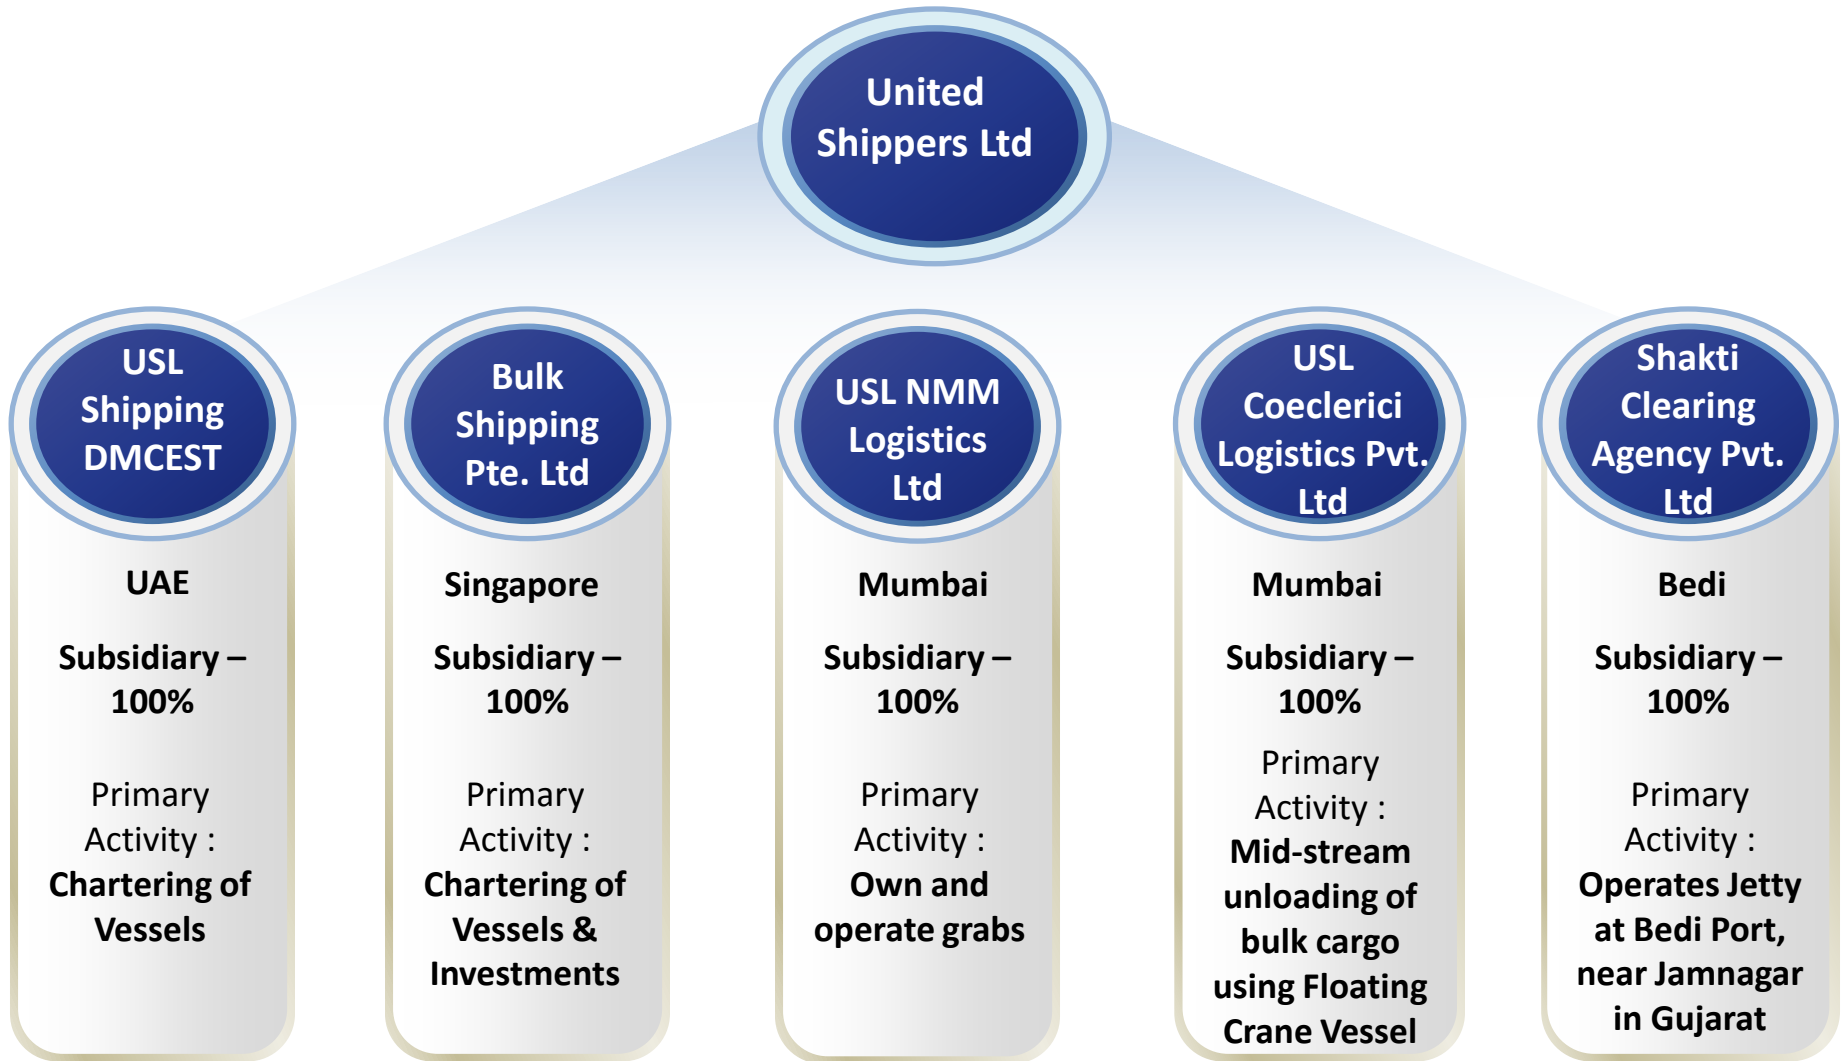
United Shippers Ltd

USL Shipping DMCEST

UAE

Subsidiary – 100%

Primary Activity : Chartering of Vessels

Bulk Shipping Pte. Ltd

Singapore

Subsidiary – 100%

Primary Activity : Chartering of Vessels & Investments

USL NMM Logistics Ltd

Mumbai

Subsidiary – 100%

Primary Activity : Own and operate grabs

USL Coeclerici Logistics Pvt. Ltd

Mumbai

Subsidiary – 100%

Primary Activity : Mid-stream unloading of bulk cargo using Floating Crane Vessel

Shakti Clearing Agency Pvt. Ltd

Bedi

Subsidiary – 100%

Primary Activity : Operates Jetty at Bedi Port, near Jamnagar in Gujarat